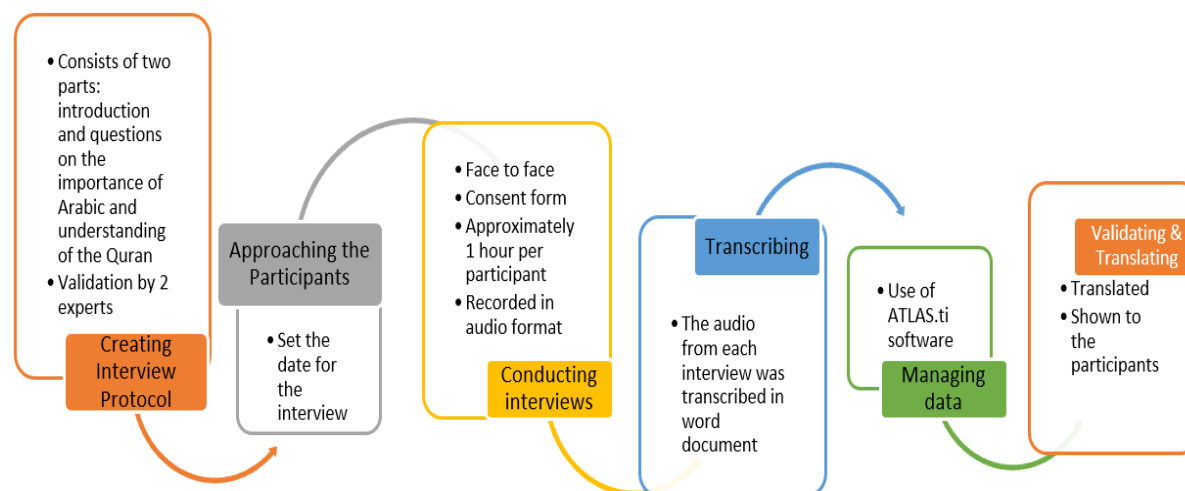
• Consists of two parts: introduction and questions on the importance of Arabic and understanding of the Quran
• Validation by 2 experts

Creating Interview Protocol

Approaching the Participants

• Set the date for the interview

• Face to face
• Consent form
• Approximately 1 hour per participant
• Recorded in audio format

Conducting interviews

Transcribing

• The audio from each interview was transcribed in word document

• Use of ATLAS.ti software

Managing data

Validating & Translating

• Translated
• Shown to the participants